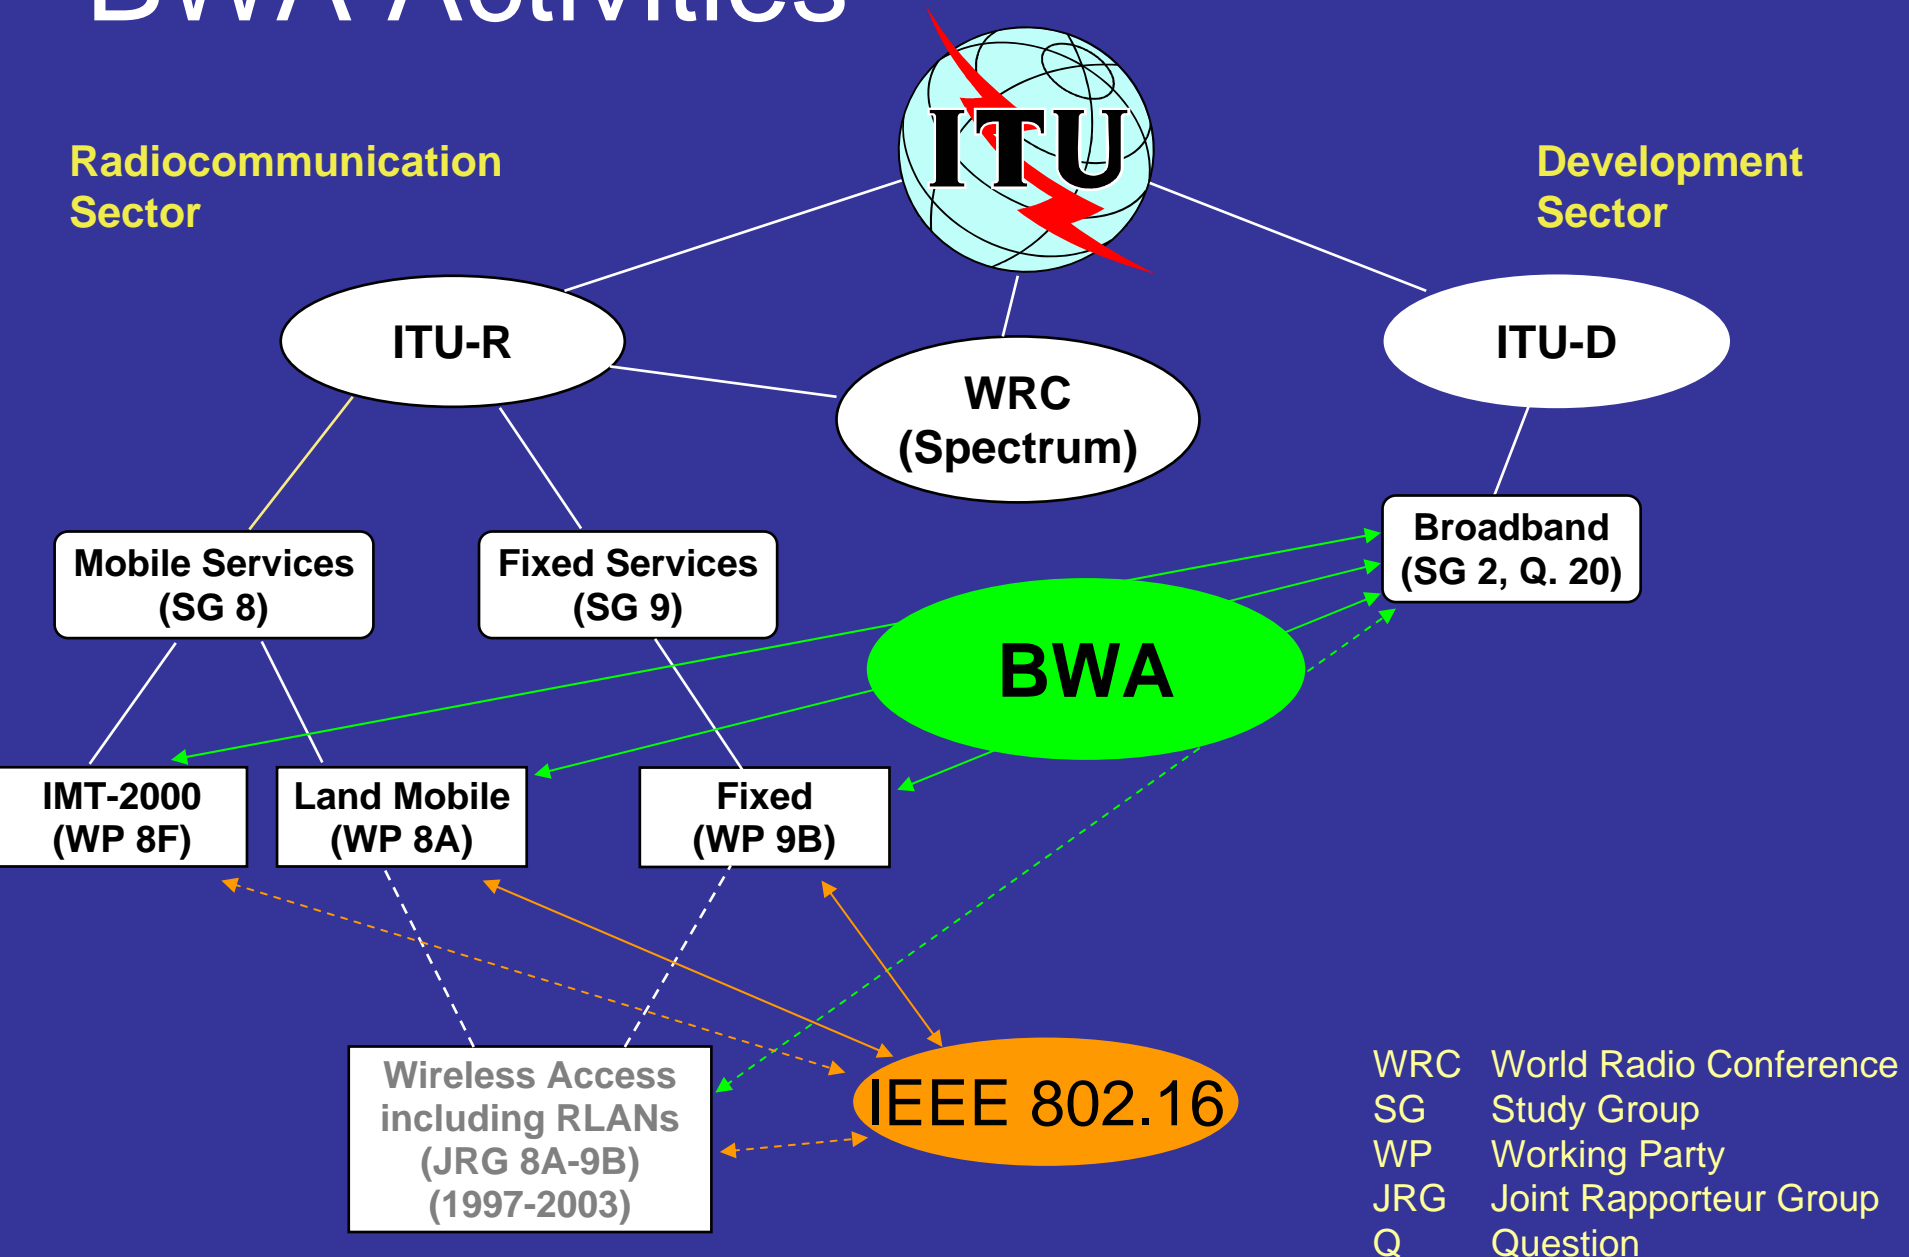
BWA Activities

ITU

Radiocommunication Sector

Development Sector

ITU-R

WRC (Spectrum)

ITU-D

Mobile Services (SG 8)

Fixed Services (SG 9)

Broadband (SG 2, Q. 20)

BWA

IMT-2000 (WP 8F)

Land Mobile (WP 8A)

Fixed (WP 9B)

Wireless Access including RLANs (JRG 8A-9B) (1997-2003)

IEEE 802.16

| | |
|---|---|
| WRC | World Radio Conference |
| SG | Study Group |
| WP | Working Party |
| JRG | Joint Rapporteur Group |
| Q | Question |